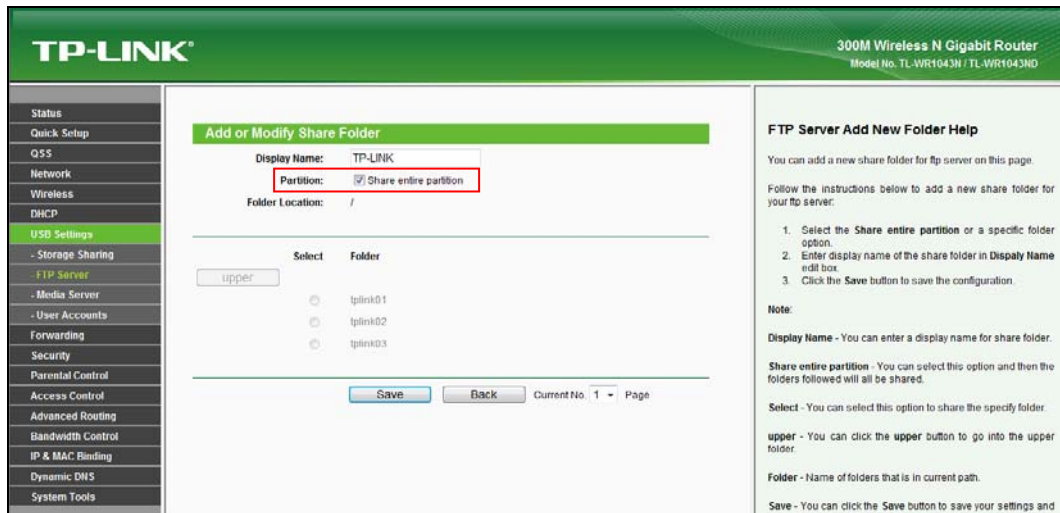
TP-LINK®

300M Wireless N Gigabit Router
Model No. TL-WR1043N / TL-WR1043ND

Status
Quick Setup
QSS
Network
Wireless
DHCP
USB Settings
- Storage Sharing
- FTP Server
- Media Server
- User Accounts
Forwarding
Security
Parental Control
Access Control
Advanced Routing
Bandwidth Control
IP & MAC Binding
Dynamic DNS
System Tools

Add or Modify Share Folder

Display Name: TP-LINK

Partition: Share entire partition

Folder Location: /

Select Folder

upper

tplink01

tplink02

tplink03

Save Back Current No. 1 Page

FTP Server Add New Folder Help

You can add a new share folder for ftp server on this page.

Follow the instructions below to add a new share folder for your ftp server:

1. Select the **Share entire partition** or a specific folder option.
2. Enter display name of the share folder in **Dispaly Name** edit box.
3. Click the **Save** button to save the configuration.

Note:

**Display Name** - You can enter a display name for share folder.

**Share entire partition** - You can select this option and then the folders followed will all be shared.

**Select** - You can select this option to share the specify folder.

**upper** - You can click the **upper** button to go into the upper folder.

**Folder** - Name of folders that is in current path.

**Save** - You can click the **Save** button to save your settings and